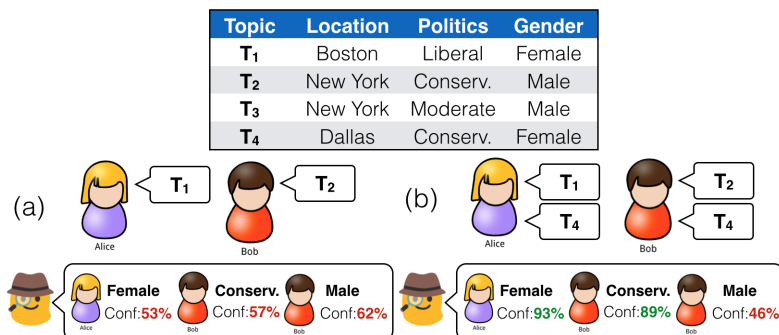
| Topic | Location | Politics | Gender |
|---|---|---|---|
| $T_1$ | Boston | Liberal | Female |
| $T_2$ | New York | Conserv. | Male |
| $T_3$ | New York | Moderate | Male |
| $T_4$ | Dallas | Conserv. | Female |

(a)

Alice $T_1$

Bob $T_2$

Alice Female Conf:53%

Bob Conserv. Conf:57%

Bob Male Conf:62%

(b)

Alice $T_1$ $T_4$

Bob $T_2$ $T_4$

Alice Female Conf:93%

Bob Conserv. Conf:89%

Bob Male Conf:46%